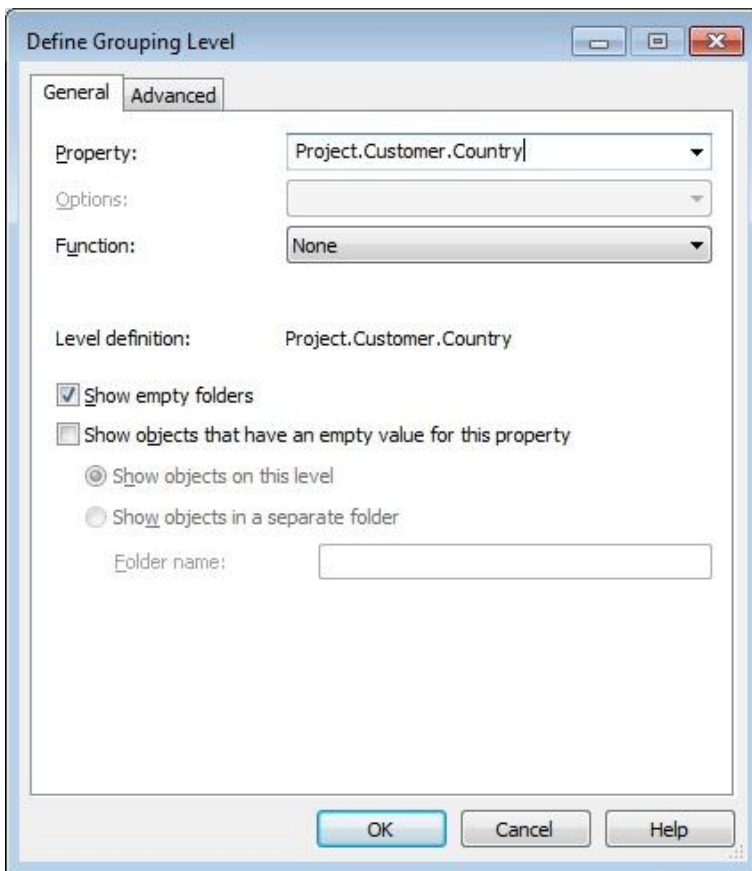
Define Grouping Level

General | Advanced

Property: Project.Customer.Country

Options:

Function: None

Level definition: Project.Customer.Country

Show empty folders

Show objects that have an empty value for this property

Show objects on this level

Show objects in a separate folder

Folder name:

OK | Cancel | Help